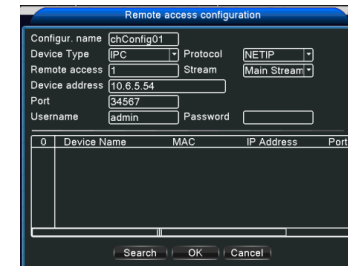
Remote access configuration

Configur. name chConfig01
Device Type IPC Protocol NETIP
Remote access 1 Stream Main Stream
Device address 10.6.5.54
Port 34567
Username admin Password

| 0 | Device Name | MAC | IP Address | Port |
|---|---|---|---|---|

Search OK Cancel